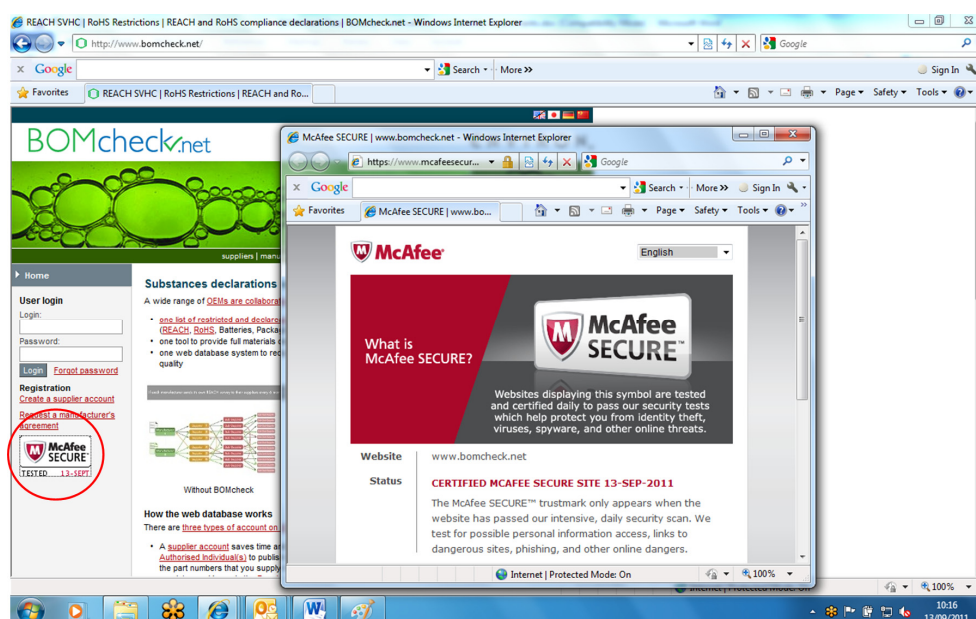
REACH SVHC | RoHS Restrictions | REACH and RoHS compliance declarations | BOMcheck.net - Windows Internet Explorer

http://www.bomcheck.net/

Google

Google

Search

More »

Sign In

Favorites

REACH SVHC | RoHS Restrictions | REACH and Ro...

Page

Safety

Tools

BOMcheck.net

suppliers | manu

Home

User login

Login:

Password:

Login

Forgot password

Registration

Create a supplier account

Request a manufacturer's agreement

McAfee SECURE

TESTED 13-SEPT

Substances declarations

A wide range of OEMs are collabora

• one list of restricted and declara (REACH, RoHS, Batteries, Packa

• one tool to provide full materials

• one web database system to re quality

Without BOMcheck

How the web database works

There are three types of account on

• A supplier account saves time a Authorised Individual(s) to publis the part numbers that you suppl

McAfee SECURE | www.bomcheck.net - Windows Internet Explorer

https://www.mcafeesecur...

Google

Google

Search

More »

Sign In

Favorites

McAfee SECURE | www.bo...

Page

Safety

Tools

McAfee

English

What is McAfee SECURE?

McAfee SECURE

Websites displaying this symbol are tested and certified daily to pass our security tests which help protect you from identity theft, viruses, spyware, and other online threats.

Website

www.bomcheck.net

Status

CERTIFIED MCAFEE SECURE SITE 13-SEP-2011

The McAfee SECURE™ trustmark only appears when the website has passed our intensive, daily security scan. We test for possible personal information access, links to dangerous sites, phishing, and other online dangers.

Internet | Protected Mode: On

100%

100%

10:16

13/09/2011